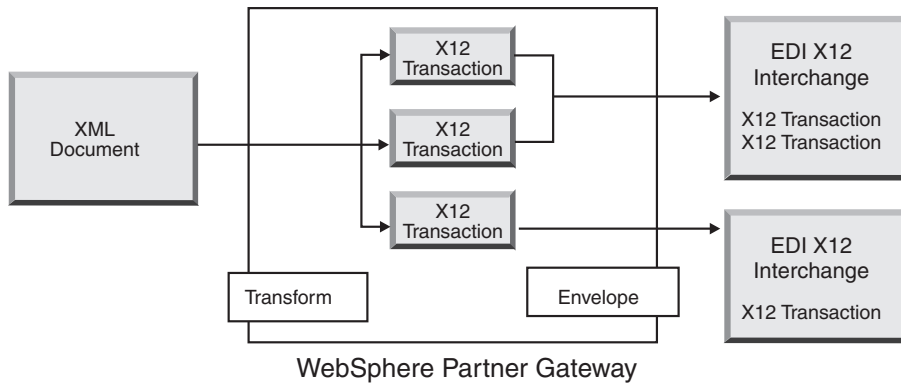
XML Document

X12 Transaction

X12 Transaction

X12 Transaction

Transform

Envelope

EDI X12 Interchange

X12 Transaction
X12 Transaction

EDI X12 Interchange

X12 Transaction

WebSphere Partner Gateway